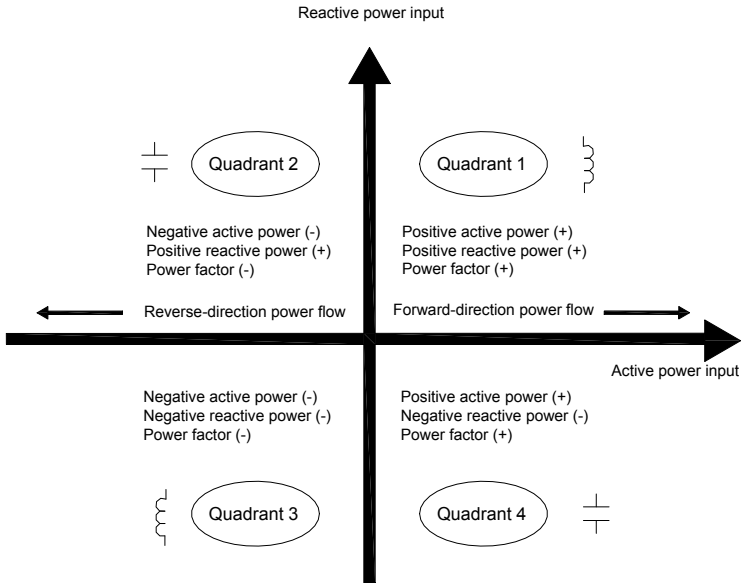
Reactive power input

Quadrant 2

Quadrant 1

Negative active power (-)
Positive reactive power (+)
Power factor (-)

Positive active power (+)
Positive reactive power (+)
Power factor (+)

Reverse-direction power flow

Forward-direction power flow

Active power input

Negative active power (-)
Negative reactive power (-)
Power factor (-)

Positive active power (+)
Negative reactive power (-)
Power factor (+)

Quadrant 3

Quadrant 4